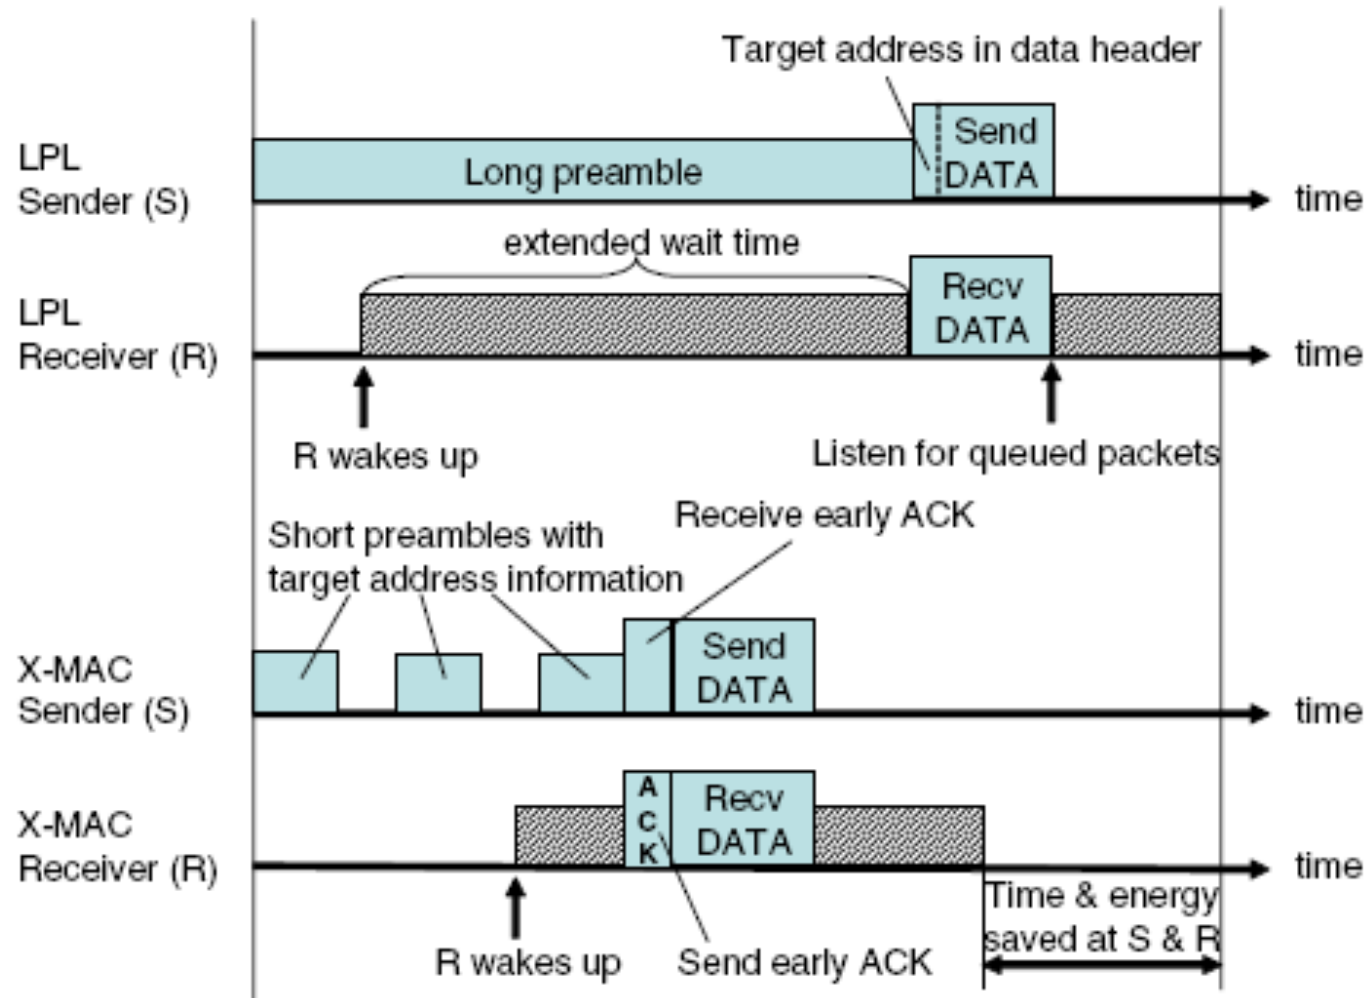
Target address in data header

LPL Sender (S)

Long preamble

Send DATA

time

extended wait time

LPL Receiver (R)

Recv DATA

time

R wakes up

Listen for queued packets

Short preambles with target address information

Receive early ACK

X-MAC Sender (S)

Send DATA

time

X-MAC Receiver (R)

A C K

Recv DATA

time

R wakes up

Send early ACK

Time & energy saved at S & R